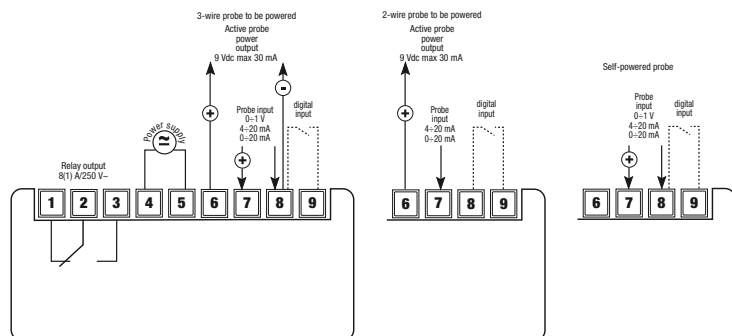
3-wire probe to be powered
Active probe power output
9 Vdc max 30 mA

2-wire probe to be powered
Active probe power output
9 Vdc max 30 mA

Self-powered probe

Relay output
8(1) A/250 V~

Power supply

Probe input
0÷1 V
4÷20 mA
0÷20 mA

digital input

+
-

1 2 3 4 5 6 7 8 9

Probe input
4÷20 mA
0÷20 mA

digital input

+

6 7 8 9

Probe input
0÷1 V
4÷20 mA
0÷20 mA

digital input

+

6 7 8 9